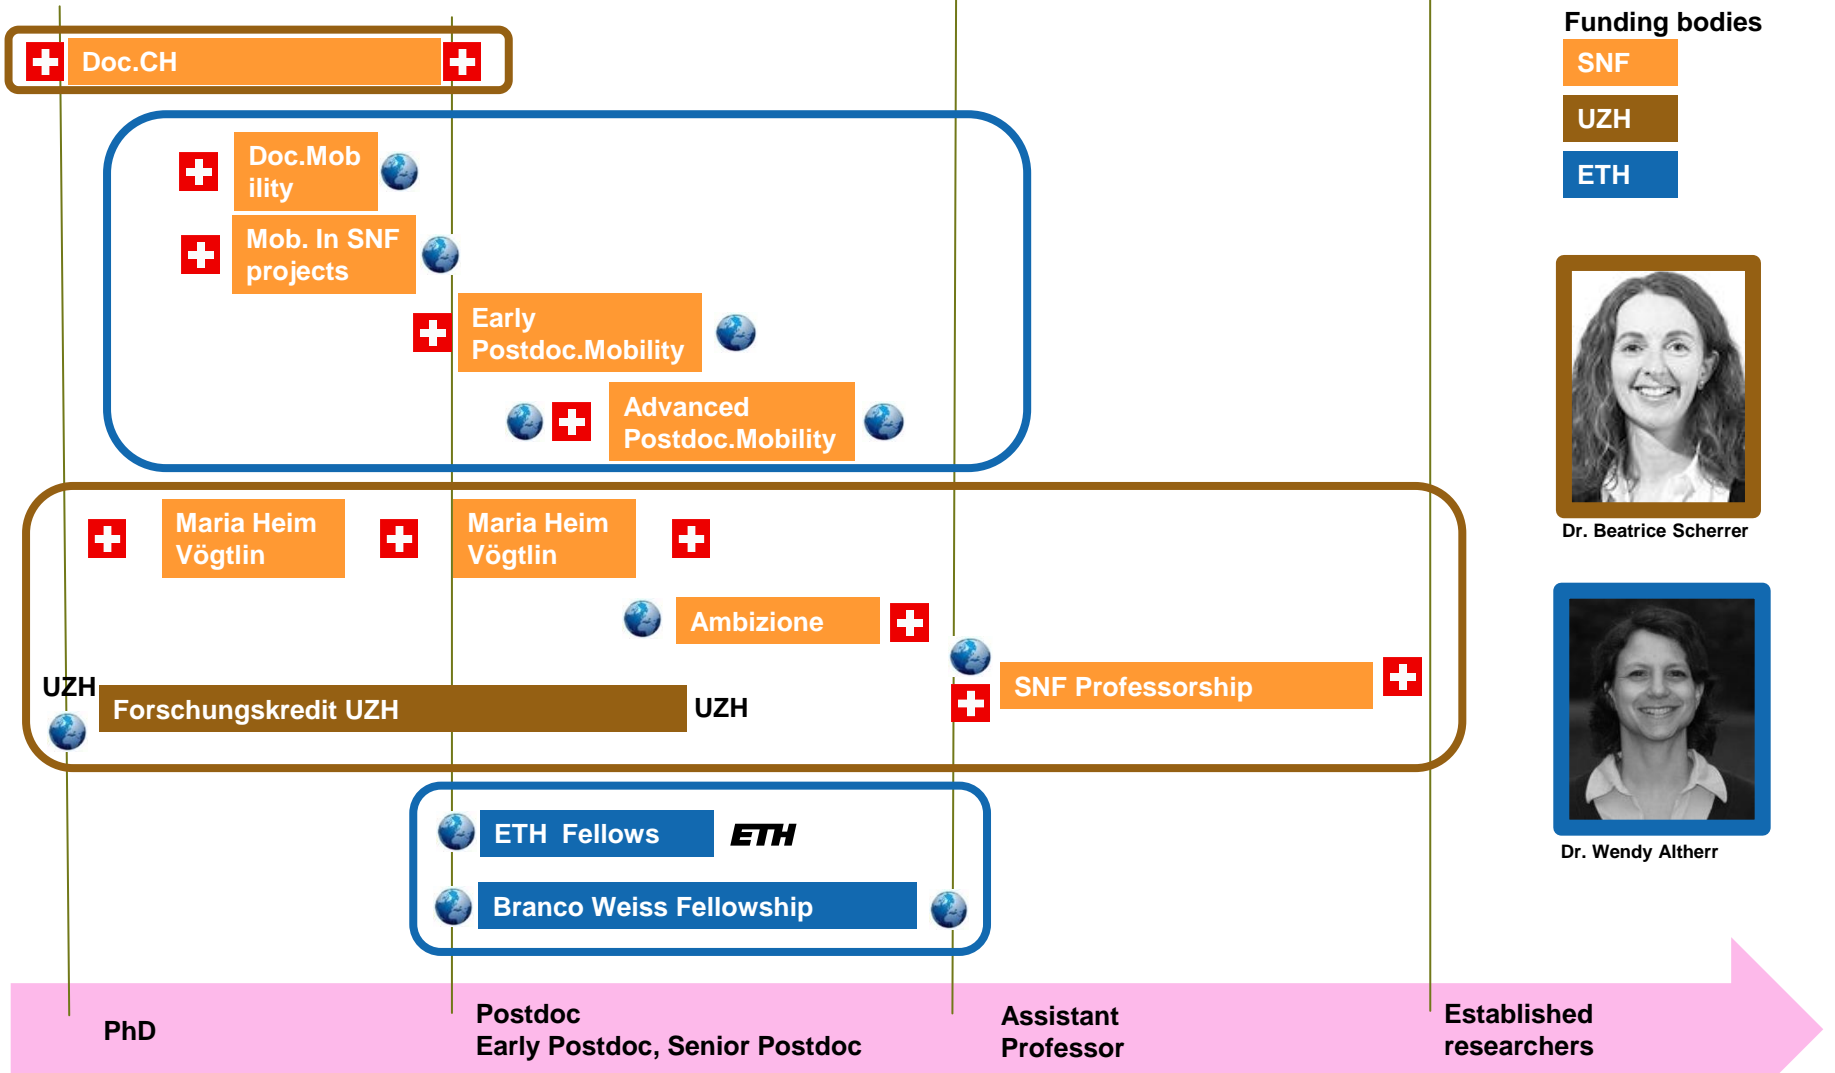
Doc.CH

Funding bodies

SNF

UZH

ETH

Doc.Mobility

Mob. In SNF projects

Early Postdoc.Mobility

Advanced Postdoc.Mobility

Dr. Beatrice Scherrer

Maria Heim Vögtlin

Maria Heim Vögtlin

Ambizione

UZH

SNF Professorship

Forschungskredit UZH

UZH

Dr. Wendy Altherr

ETH Fellows

ETH

Branco Weiss Fellowship

PhD

Postdoc
Early Postdoc, Senior Postdoc

Assistant Professor

Established researchers